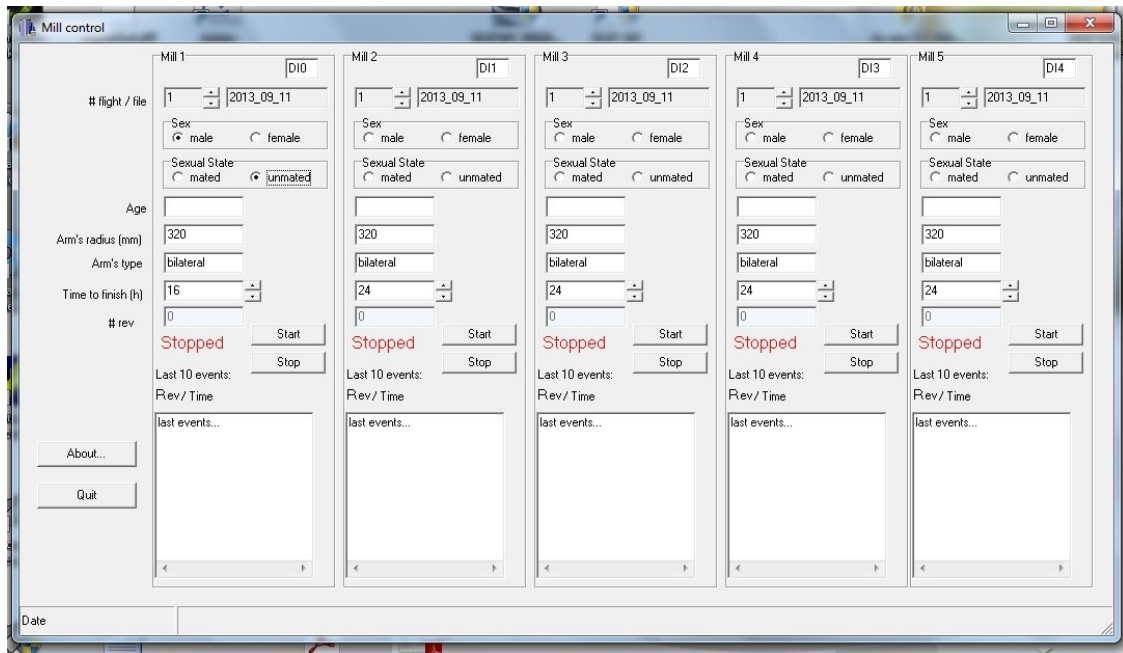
Mill control

# flight / file
Age
Arm's radius (mm)
Arm's type
Time to finish (h)
# rev

Mill 1
DI0
1
2013_09_11
Sex
male
female
Sexual State
mated
unmated
320
bilateral
16
0
Start
Stop
Stopped
Last 10 events:
Rev/ Time
last events...

Mill 2
DI1
1
2013_09_11
Sex
male
female
Sexual State
mated
unmated
320
bilateral
24
0
Start
Stop
Stopped
Last 10 events:
Rev/ Time
last events...

Mill 3
DI2
1
2013_09_11
Sex
male
female
Sexual State
mated
unmated
320
bilateral
24
0
Start
Stop
Stopped
Last 10 events:
Rev/ Time
last events...

Mill 4
DI3
1
2013_09_11
Sex
male
female
Sexual State
mated
unmated
320
bilateral
24
0
Start
Stop
Stopped
Last 10 events:
Rev/ Time
last events...

Mill 5
DI4
1
2013_09_11
Sex
male
female
Sexual State
mated
unmated
320
bilateral
24
0
Start
Stop
Stopped
Last 10 events:
Rev/ Time
last events...

About...
Quit

Date